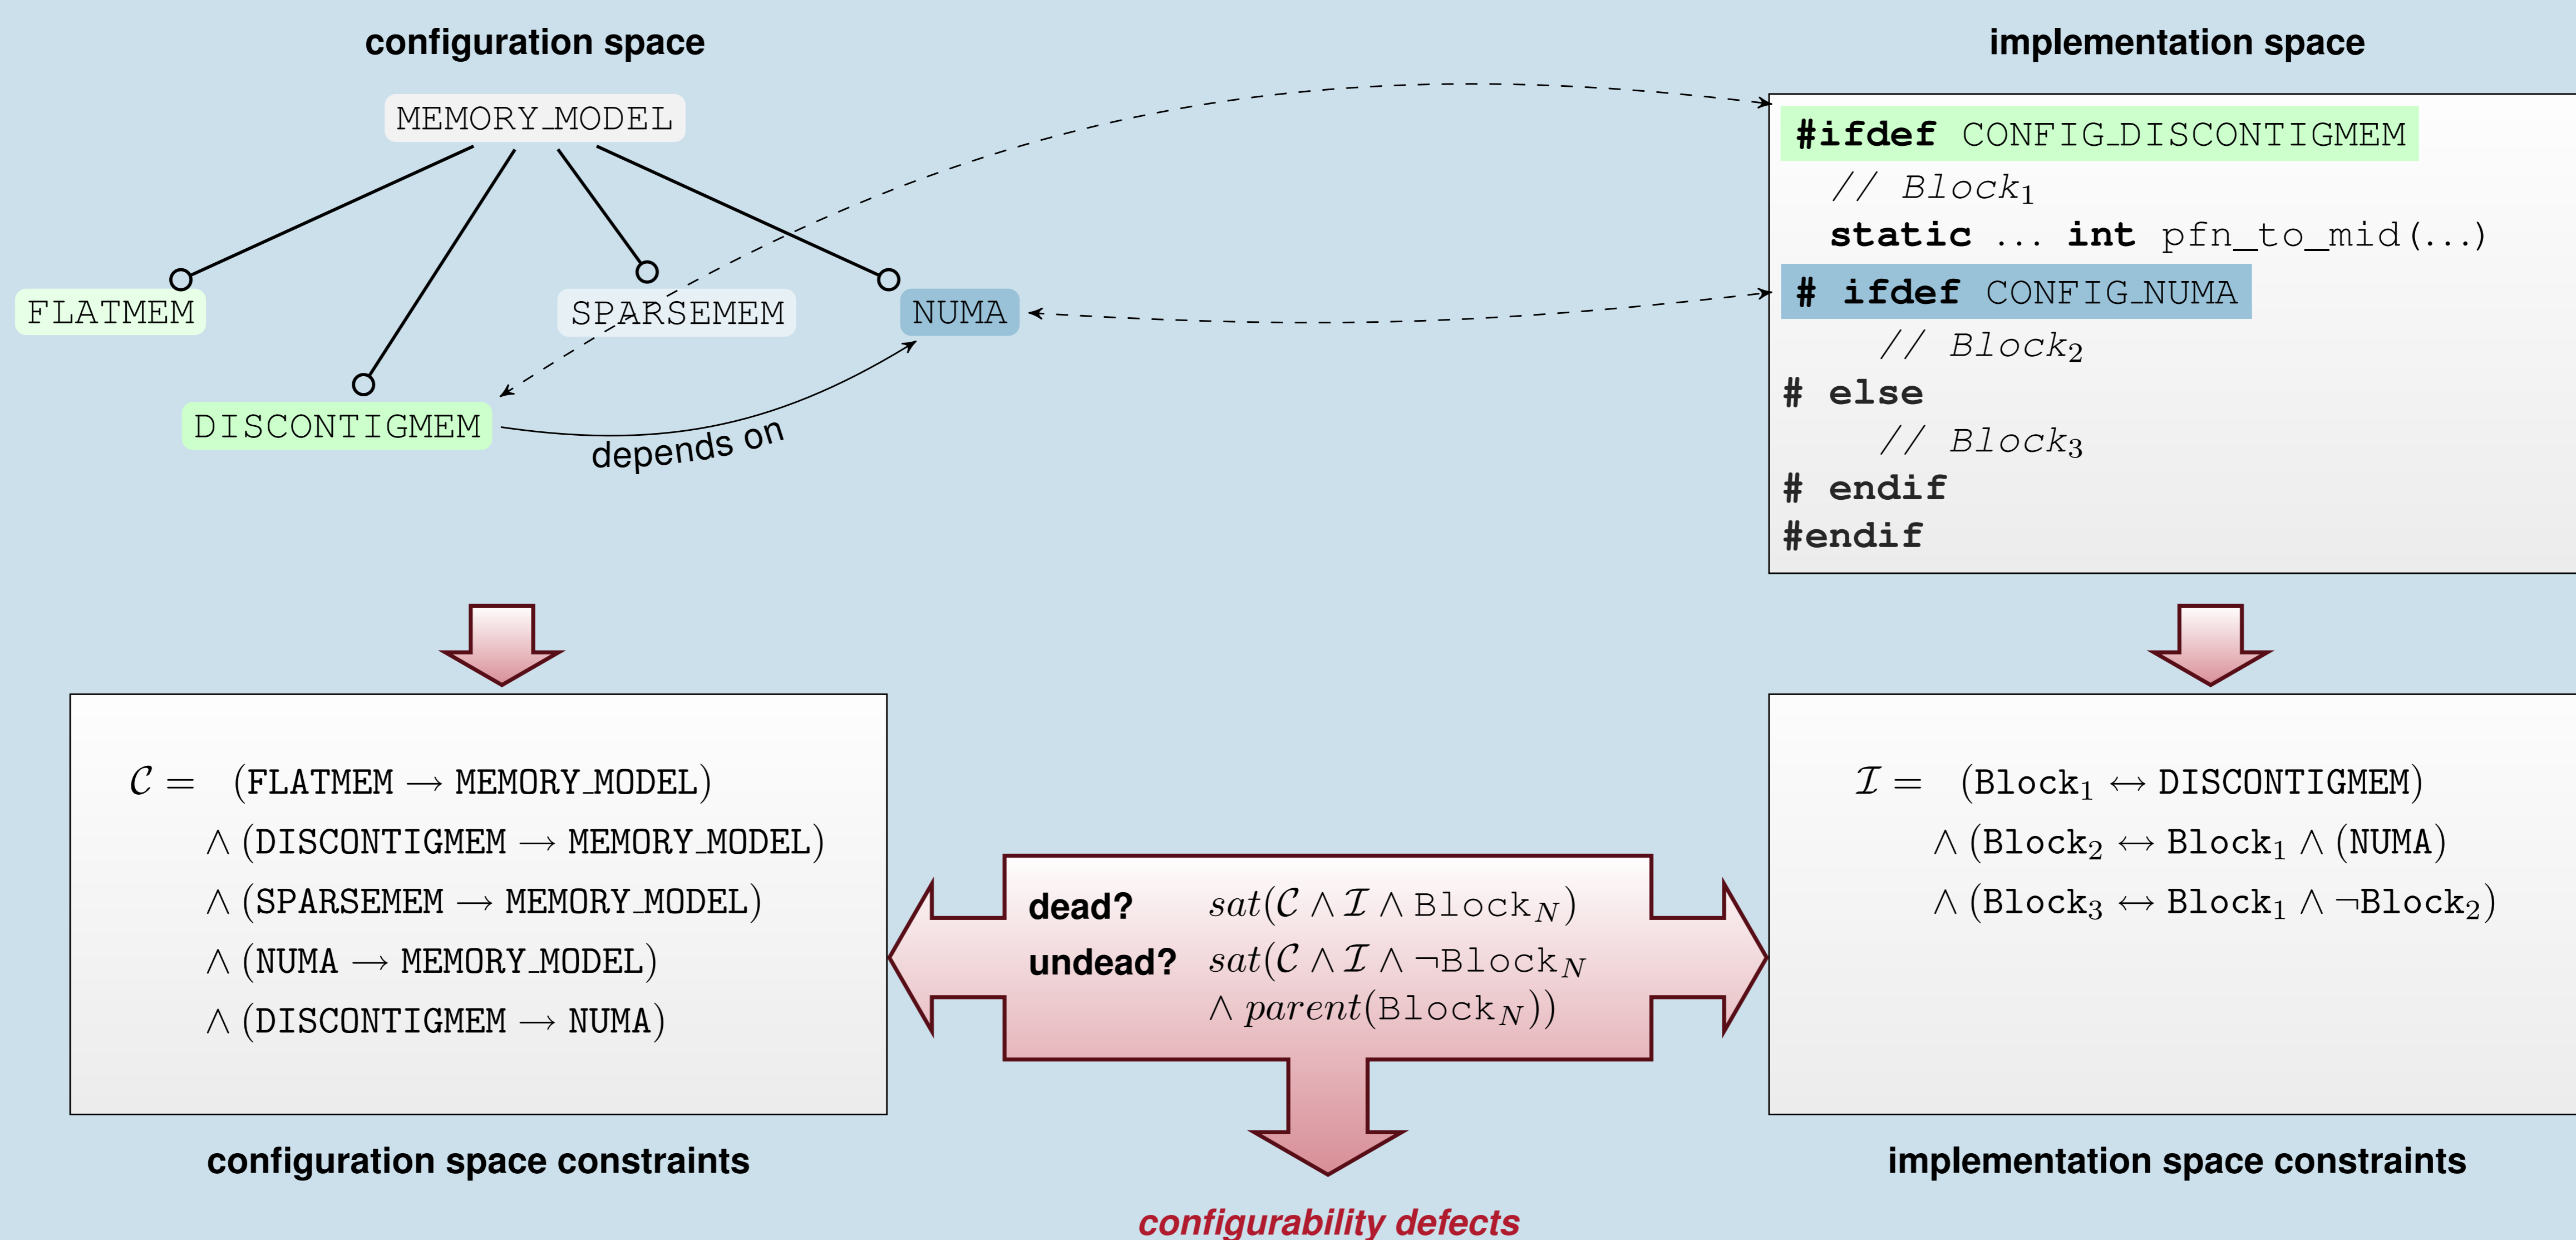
configuration space

MEMORY_MODEL

FLATMEM

SPARSEMEM

NUMA

DISCONTIGMEM

depends on

implementation space

#ifdef CONFIG_DISCONTIGMEM
// $Block_1$
static ... int pfn_to_mid(...)
# ifdef CONFIG_NUMA
// $Block_2$
# else
// $Block_3$
# endif
#endif

$\mathcal{C} = (\texttt{FLATMEM} \rightarrow \texttt{MEMORY\_MODEL})$
$\wedge (\texttt{DISCONTIGMEM} \rightarrow \texttt{MEMORY\_MODEL})$
$\wedge (\texttt{SPARSEMEM} \rightarrow \texttt{MEMORY\_MODEL})$
$\wedge (\texttt{NUMA} \rightarrow \texttt{MEMORY\_MODEL})$
$\wedge (\texttt{DISCONTIGMEM} \rightarrow \texttt{NUMA})$

dead? $sat(\mathcal{C} \wedge \mathcal{I} \wedge \texttt{Block}_N)$
undead? $sat(\mathcal{C} \wedge \mathcal{I} \wedge \neg\texttt{Block}_N$
$\wedge\, parent(\texttt{Block}_N))$

$\mathcal{I} = (\texttt{Block}_1 \leftrightarrow \texttt{DISCONTIGMEM})$
$\wedge (\texttt{Block}_2 \leftrightarrow \texttt{Block}_1 \wedge (\texttt{NUMA})$
$\wedge (\texttt{Block}_3 \leftrightarrow \texttt{Block}_1 \wedge \neg\texttt{Block}_2)$

configuration space constraints

implementation space constraints

configurability defects